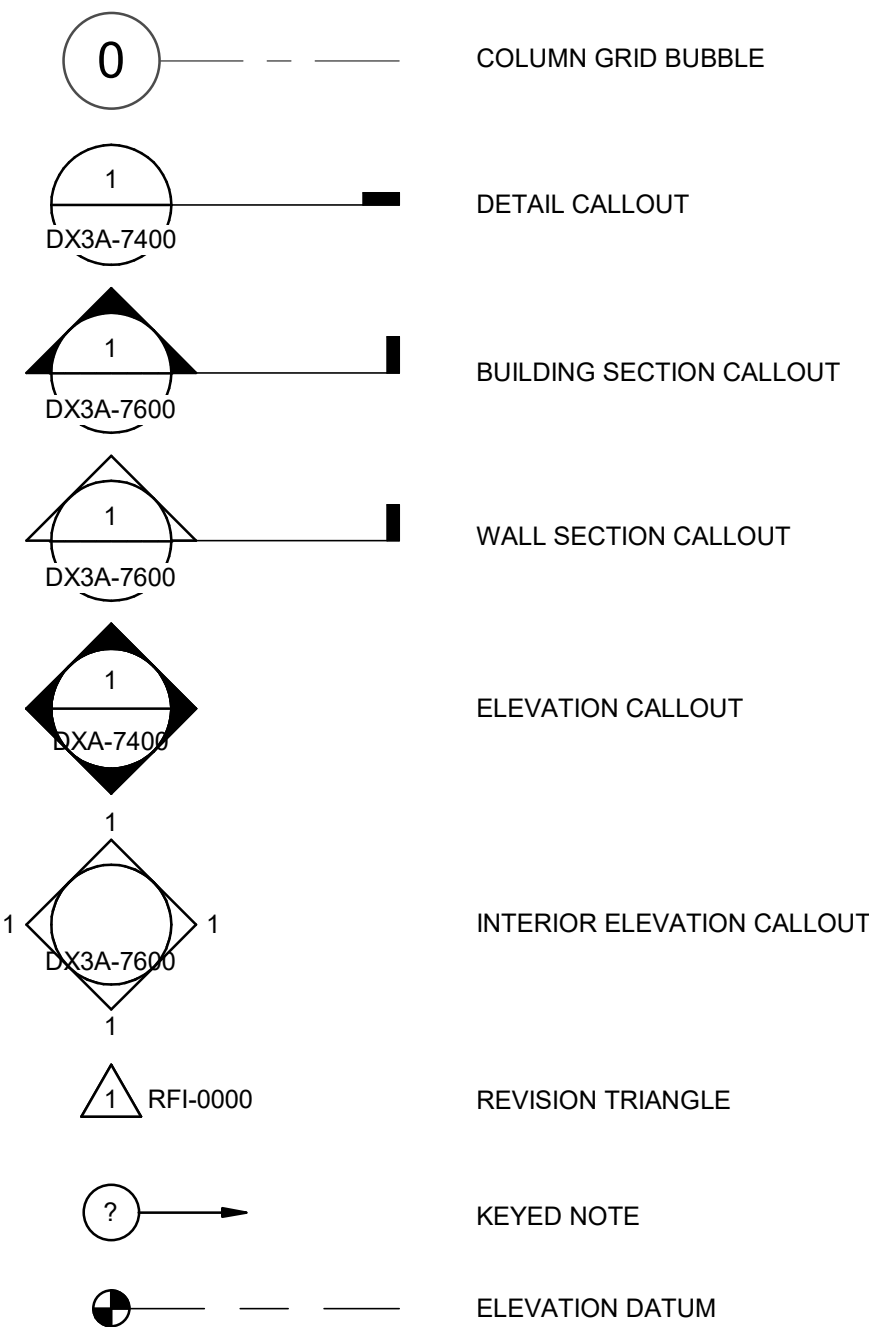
0

COLUMN GRID BUBBLE

1
DX3A-7400

DETAIL CALLOUT

1
DX3A-7600

BUILDING SECTION CALLOUT

1
DX3A-7600

WALL SECTION CALLOUT

1
DXA-7400

ELEVATION CALLOUT

1
1
1
DX3A-7600
1

INTERIOR ELEVATION CALLOUT

1 RFI-0000

REVISION TRIANGLE

?

KEYED NOTE

ELEVATION DATUM